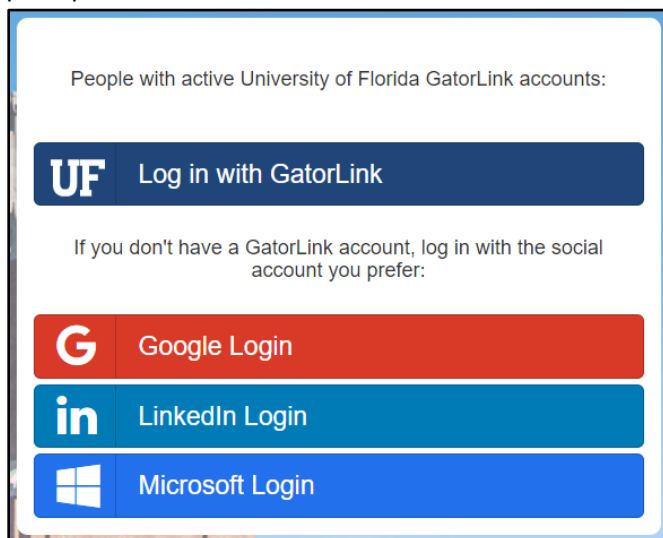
People with active University of Florida GatorLink accounts:

UF Log in with GatorLink

If you don't have a GatorLink account, log in with the social account you prefer:

G Google Login

in LinkedIn Login

Microsoft Login